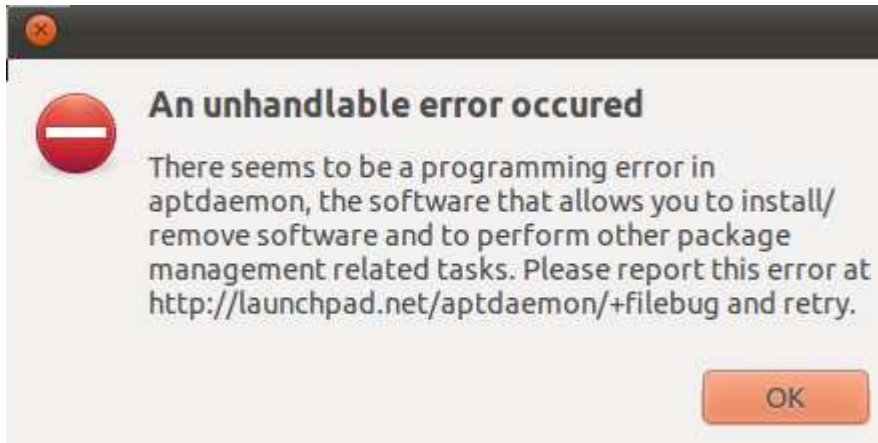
An unhandlable error occured

There seems to be a programming error in aptdaemon, the software that allows you to install/ remove software and to perform other package management related tasks. Please report this error at http://launchpad.net/aptdaemon/+filebug and retry.

OK